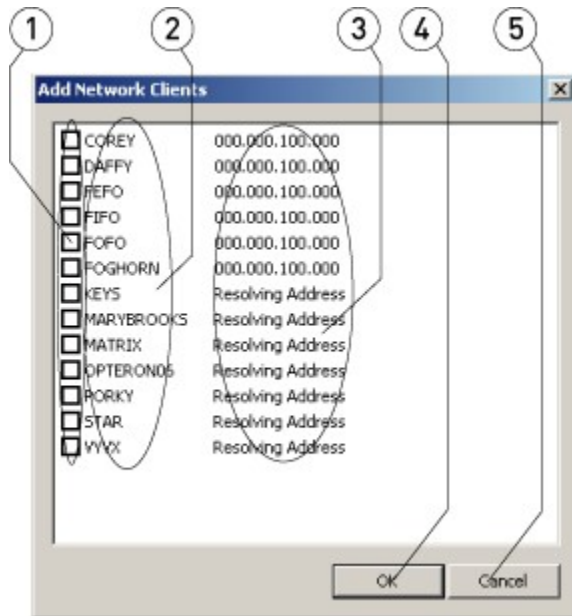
1 2 3 4 5

Add Network Clients

| | | |
|---|---|---|
| ☐ | COREY | 000.000.100.000 |
| ☐ | DAFFY | 000.000.100.000 |
| ☐ | FEFO | 000.000.100.000 |
| ☐ | FIFO | 000.000.100.000 |
| ☒ | FOFO | 000.000.100.000 |
| ☐ | FOGHORN | 000.000.100.000 |
| ☐ | KEYS | Resolving Address |
| ☐ | MARYBROOKS | Resolving Address |
| ☐ | MATRIX | Resolving Address |
| ☐ | OPTERON05 | Resolving Address |
| ☐ | PORKY | Resolving Address |
| ☐ | STAR | Resolving Address |
| ☐ | VVVX | Resolving Address |

OK Cancel